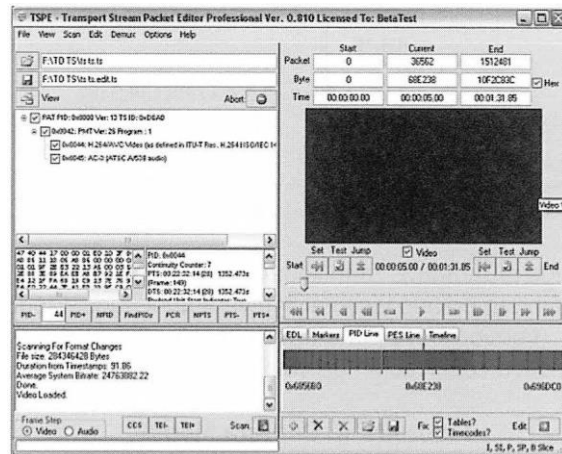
TSPE - Transport Stream Packet Editor Professional Ver. 0.810 Licensed To: BetaTest

File View Scan Edit Demux Options Help

F:\TD TS\ts.ts

F:\TD TS\ts.edit.ts

View

Abort

PAT PID: 0x0000 Ver: 13 TS ID: 0x06A0

0x0942: PMT Ver: 26 Program : 1

0x0044: H.264/AVC Video (as defined in ITU-T Rec. H.264|ISO/IEC 14

0x0045: AC-3 (ATSC A/53B audio)

| | Start | Current | End |
|---|---|---|---|
| Packet | 0 | 36562 | 1512481 |
| Byte | 0 | 68E238 | 10F2C83C |
| Time | 00:00:00.00 | 00:00:05.00 | 00:01:31.85 |

Hex

Video

PID: 0x0044
Continuity Counter: 7
PTS: 00:22:32.14 (01) 1352.473s
(Frame: 949)
DTS: 00:22:32.14 (01) 1352.473s

PID- 44 PID+ NPID FindPIDs PCR NPTS PTS- PTS+

Set Test Jump

Start

00:00:05.00 / 00:01:31.85

Set Test Jump

End

EDL Markers PID Line PES Line Timeline

0x685680

0x68E238

0x696DC0

Scanning For Format Changes
File size: 284346428 Bytes
Duration from Timestamps: 91.86
Average System Bitrate: 24763082.22
Done.
Video Loaded.

Frame Step
Video Audio

CCS TEI- TEI+

Scan

Fix

Tables?
Timecodes?

Edit

I, SI, P, SP, B Slice